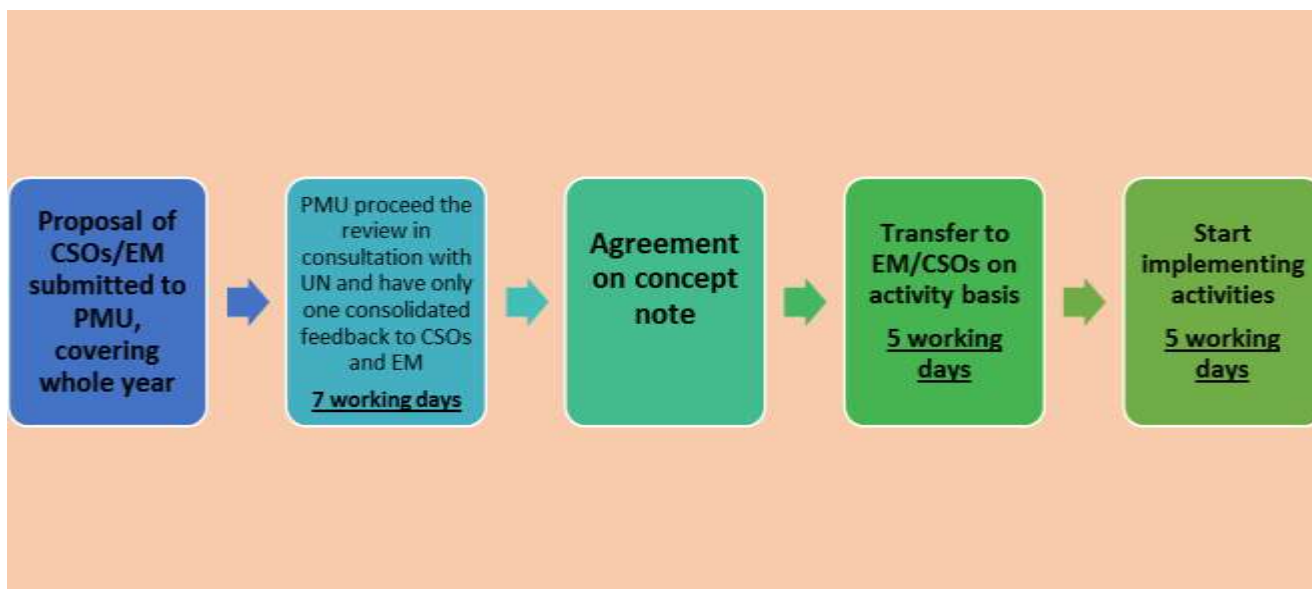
Proposal of CSOs/EM submitted to PMU, covering whole year

PMU proceed the review in consultation with UN and have only one consolidated feedback to CSOs and EM

7 working days

Agreement on concept note

Transfer to EM/CSOs on activity basis

5 working days

Start implementing activities

5 working days